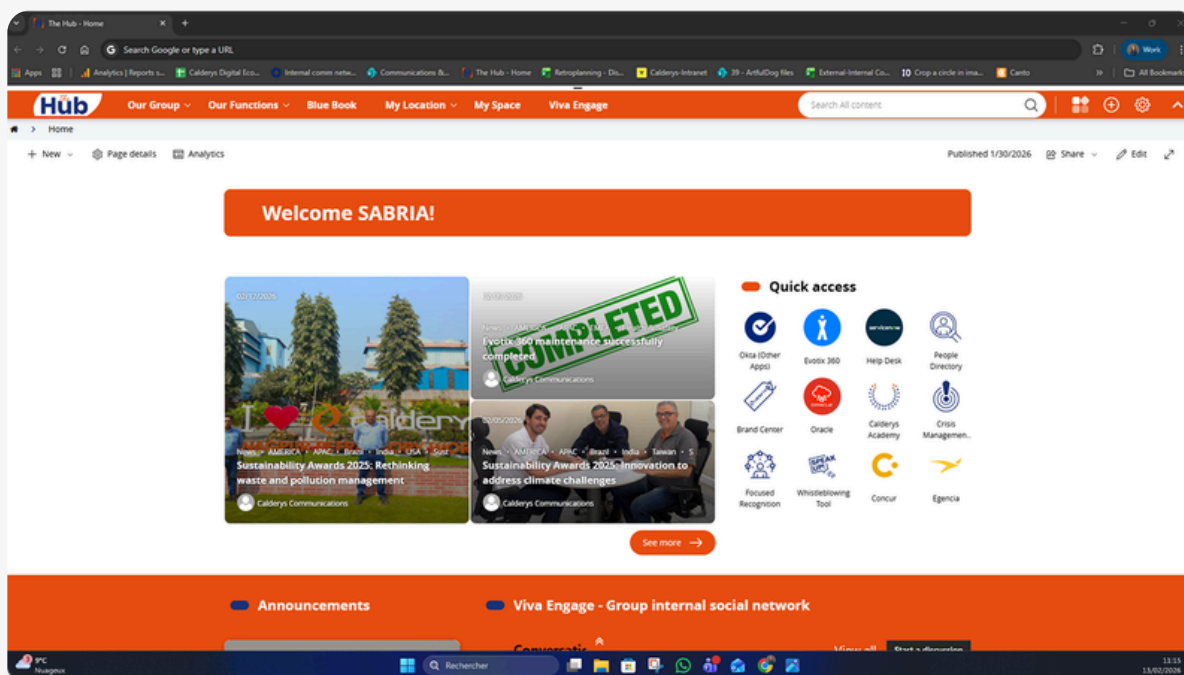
The Hub - Home

Search Google or type a URL

Work

Apps | Analytics | Reports s... | Calderys Digital Eco... | Internal comm netw... | Communications &... | The Hub - Home | Retroplanning - Dis... | Calderys-Intranet | 39 - ArtfulDog files | External-Internal Co... | Crop a circle in ima... | Canto | All Bookmarks

Hub | Our Group | Our Functions | Blue Book | My Location | My Space | Viva Engage | Search All content

Home

+ New | Page details | Analytics | Published 1/30/2026 | Share | Edit

Welcome SABRIA!

02/12/2026
News • AMERICA • APAC • Brazil • India • USA • Switz
Sustainability Awards 2025: Rethinking waste and pollution management
Calderys Communications

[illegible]
News • AMERICA • APAC • EMEA • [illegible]
Evotix 360 maintenance successfully completed
Calderys Communications
COMPLETED

02/05/2026
News • AMERICA • APAC • Brazil • India • Taiwan • S
Sustainability Awards 2025: Innovation to address climate challenges
Calderys Communications

See more

Quick access
Okta (Other Apps) | Evotix 360 | Help Desk | People Directory
Brand Center | Oracle | Calderys Academy | Crisis Managemen...
Focused Recognition | Whistleblowing Tool | Concur | Egencia

Announcements

Viva Engage - Group internal social network

Conversatio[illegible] | View all | Start a discussion

9°C Nuageux | Rechercher | 13:15 13/02/2026